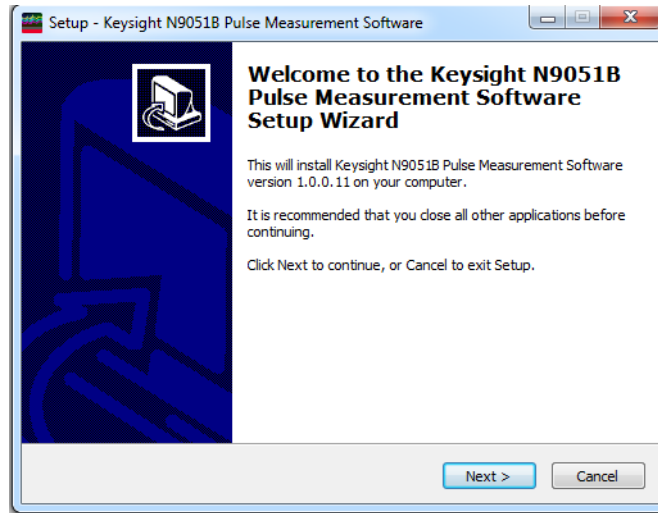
Setup - Keysight N9051B Pulse Measurement Software

Welcome to the Keysight N9051B Pulse Measurement Software Setup Wizard

This will install Keysight N9051B Pulse Measurement Software version 1.0.0.11 on your computer.

It is recommended that you close all other applications before continuing.

Click Next to continue, or Cancel to exit Setup.

Next >

Cancel